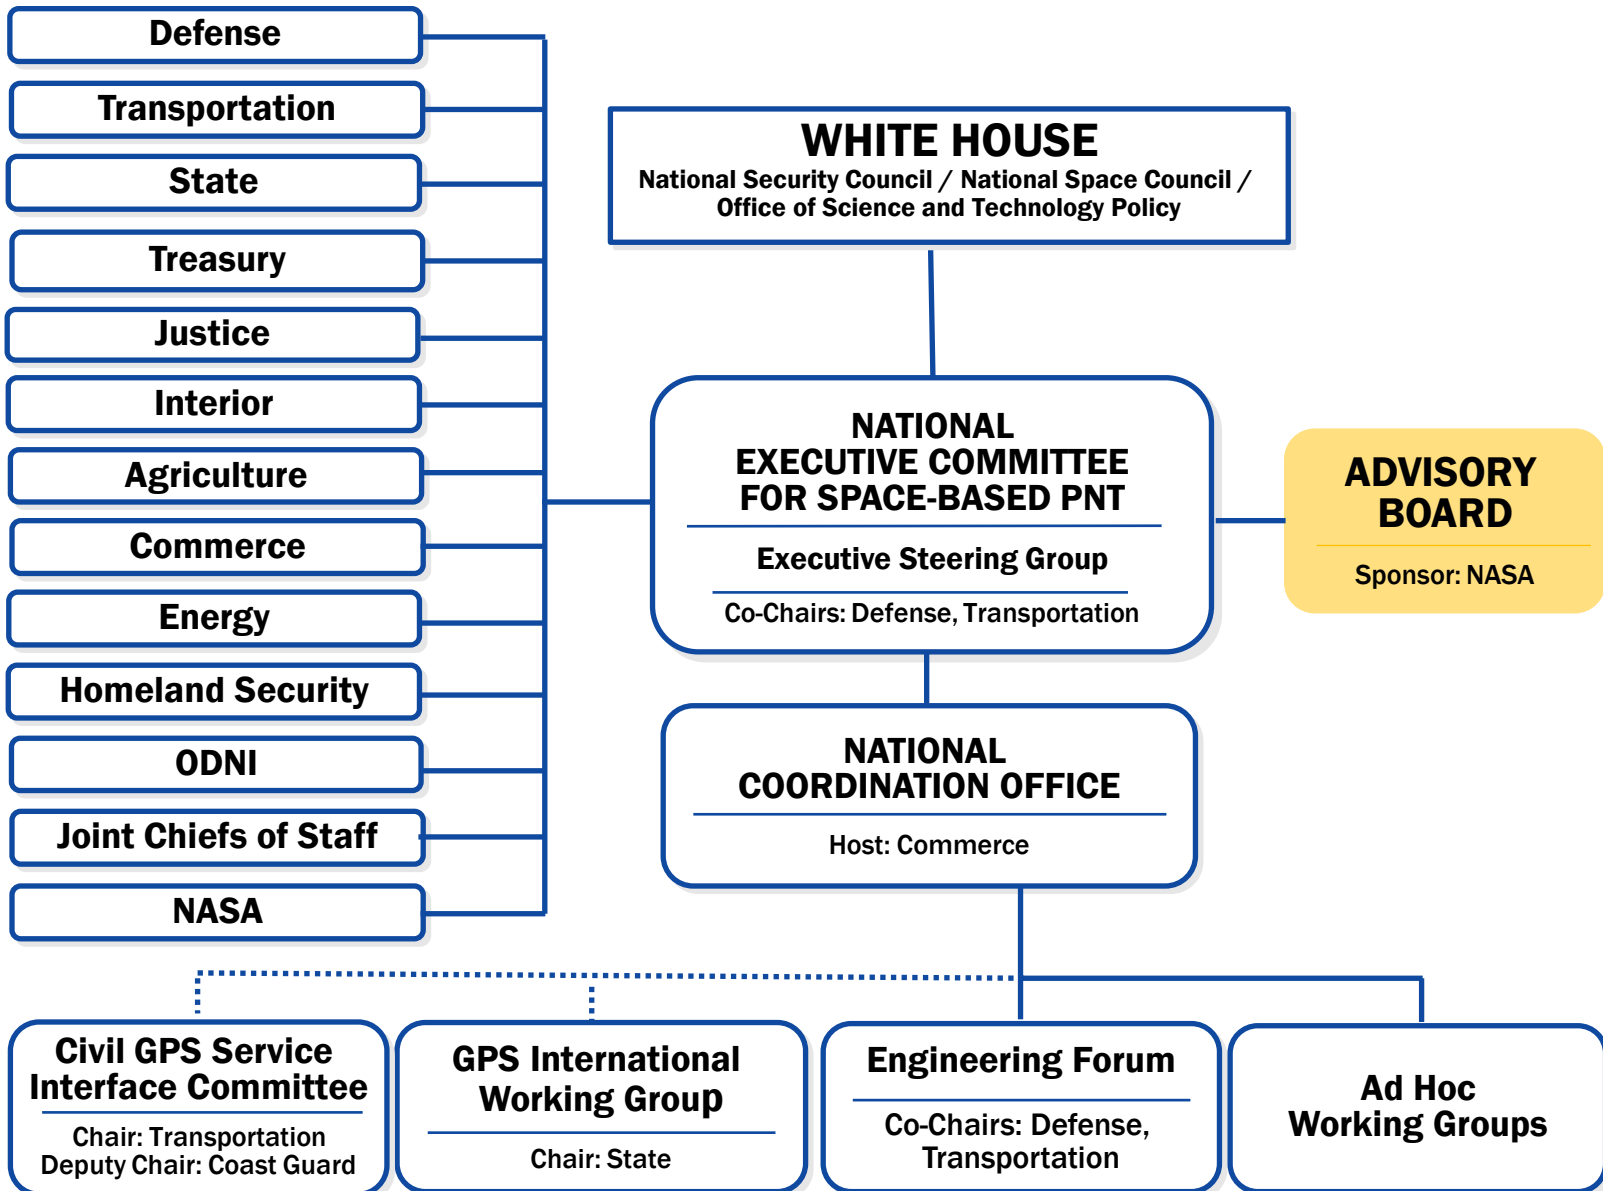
Defense
Transportation
State
Treasury
Justice
Interior
Agriculture
Commerce
Energy
Homeland Security
ODNI
Joint Chiefs of Staff
NASA

WHITE HOUSE
National Security Council / National Space Council / Office of Science and Technology Policy

NATIONAL EXECUTIVE COMMITTEE FOR SPACE-BASED PNT
Executive Steering Group
Co-Chairs: Defense, Transportation

ADVISORY BOARD
Sponsor: NASA

NATIONAL COORDINATION OFFICE
Host: Commerce

Civil GPS Service Interface Committee
Chair: Transportation
Deputy Chair: Coast Guard

GPS International Working Group
Chair: State

Engineering Forum
Co-Chairs: Defense, Transportation

Ad Hoc Working Groups